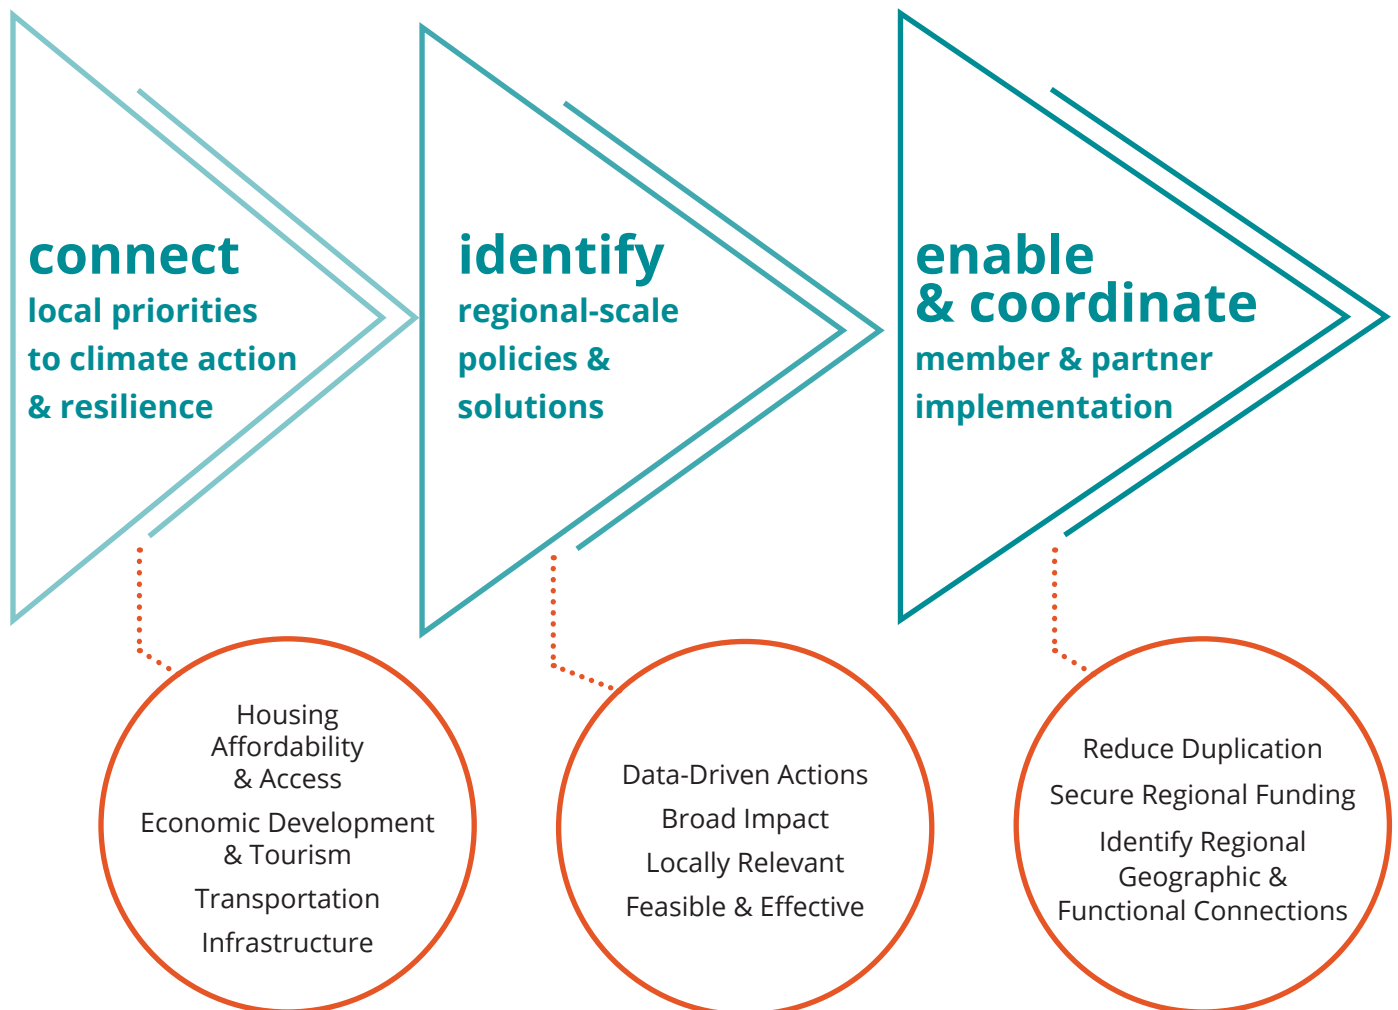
connect
local priorities to climate action & resilience

identify
regional-scale policies & solutions

enable & coordinate
member & partner implementation

Housing Affordability & Access

Economic Development & Tourism

Transportation

Infrastructure

Data-Driven Actions

Broad Impact

Locally Relevant

Feasible & Effective

Reduce Duplication

Secure Regional Funding

Identify Regional Geographic & Functional Connections